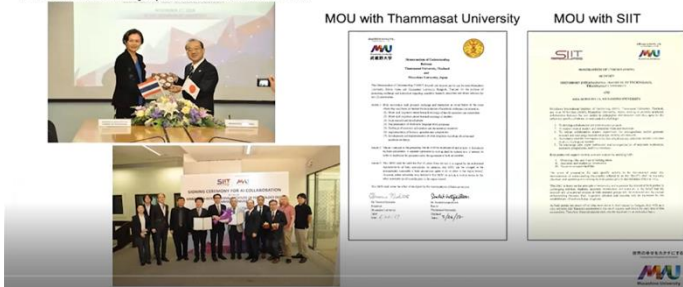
MOU with Thammasat University

MOU with SIIT

MU 武蔵野大学

Memorandum of Understanding Between Thammasat University, Thailand and Musashino University, Japan

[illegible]

SIIT

MEMORANDUM OF UNDERSTANDING BETWEEN SIRINDHORN INTERNATIONAL INSTITUTE OF TECHNOLOGY, THAMMASAT UNIVERSITY AND MUSASHINO UNIVERSITY

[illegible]

SIIT MU

SIGNING CEREMONY FOR AI COLLABORATION

MU Musashino University